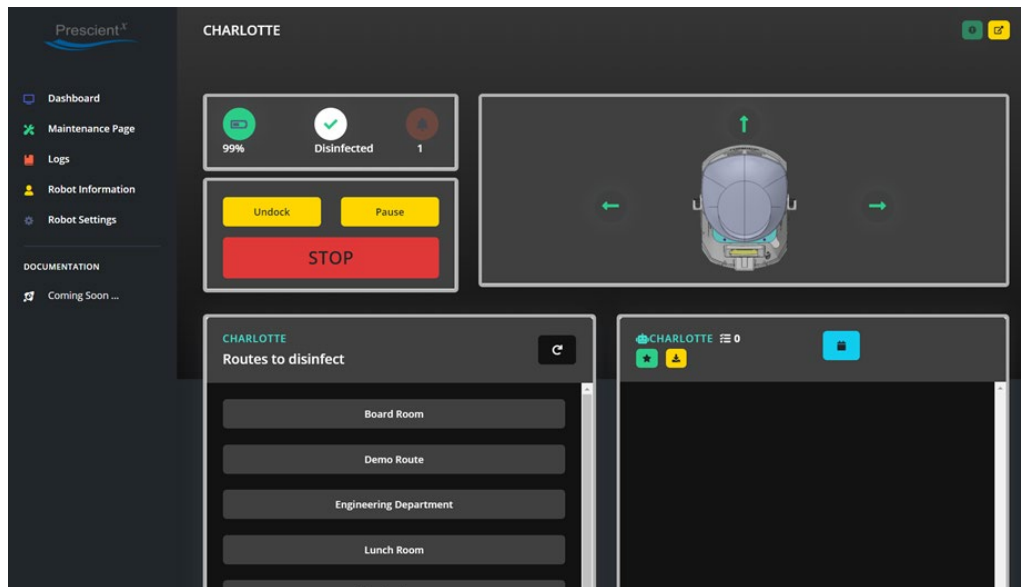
Prescient$^X$

Dashboard

Maintenance Page

Logs

Robot Information

Robot Settings

DOCUMENTATION

Coming Soon ...

CHARLOTTE

99%

Disinfected

1

Undock

Pause

STOP

CHARLOTTE

Routes to disinfect

Board Room

Demo Route

Engineering Department

Lunch Room

CHARLOTTE 0